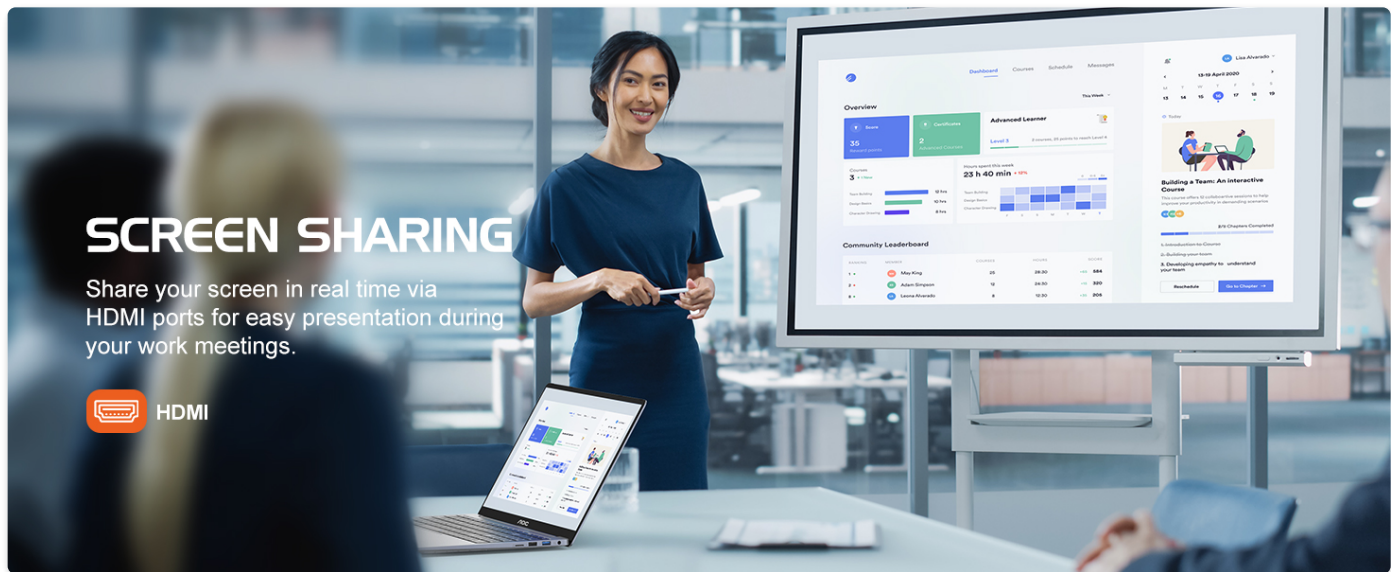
SCREEN SHARING

Share your screen in real time via HDMI ports for easy presentation during your work meetings.

HDMI

Dashboard Courses Schedule Messages

Lisa Alvarado

13-19 April 2020

13 14 15 16 17 18 19

Overview

This Week

Score

35

Certificates

2

Advanced Learner

Level 3

Courses

3

Hours spent this week

23 h 40 min

Building a Team: An interactive Course

1. Introduction to Course

2. Building your team

3. Developing empathy to understand your team

Reschedule

Go to Chapter

Community Leaderboard

May King 25 28:30 584

Adam Simpson 12 28:50 320

Leona Alvarado 8 12:50 206

AOC